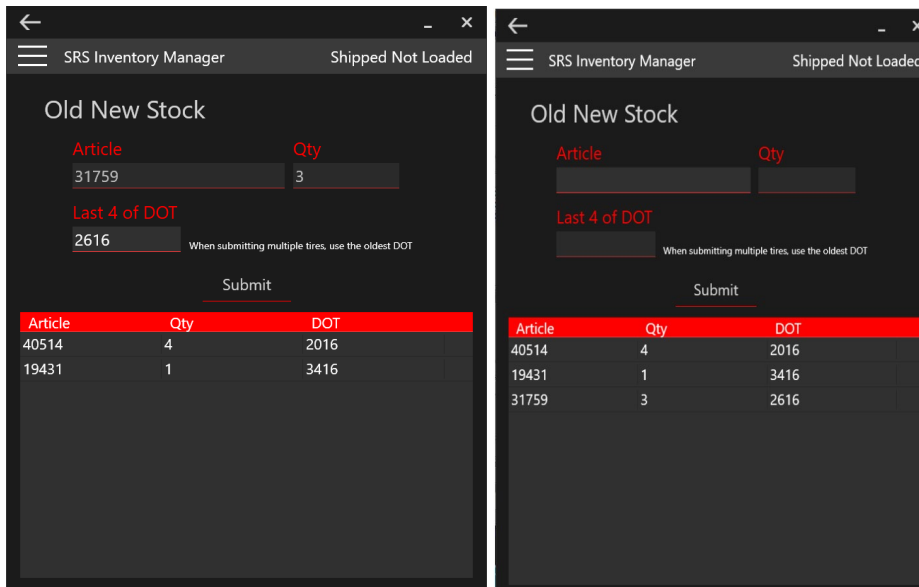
SRS Inventory Manager

Shipped Not Loaded

Old New Stock

Article

31759

Qty

3

Last 4 of DOT

2616

When submitting multiple tires, use the oldest DOT

Submit

| Article | Qty | DOT |
|---|---|---|
| 40514 | 4 | 2016 |
| 19431 | 1 | 3416 |

SRS Inventory Manager

Shipped Not Loaded

Old New Stock

Article

Qty

Last 4 of DOT

When submitting multiple tires, use the oldest DOT

Submit

| Article | Qty | DOT |
|---|---|---|
| 40514 | 4 | 2016 |
| 19431 | 1 | 3416 |
| 31759 | 3 | 2616 |